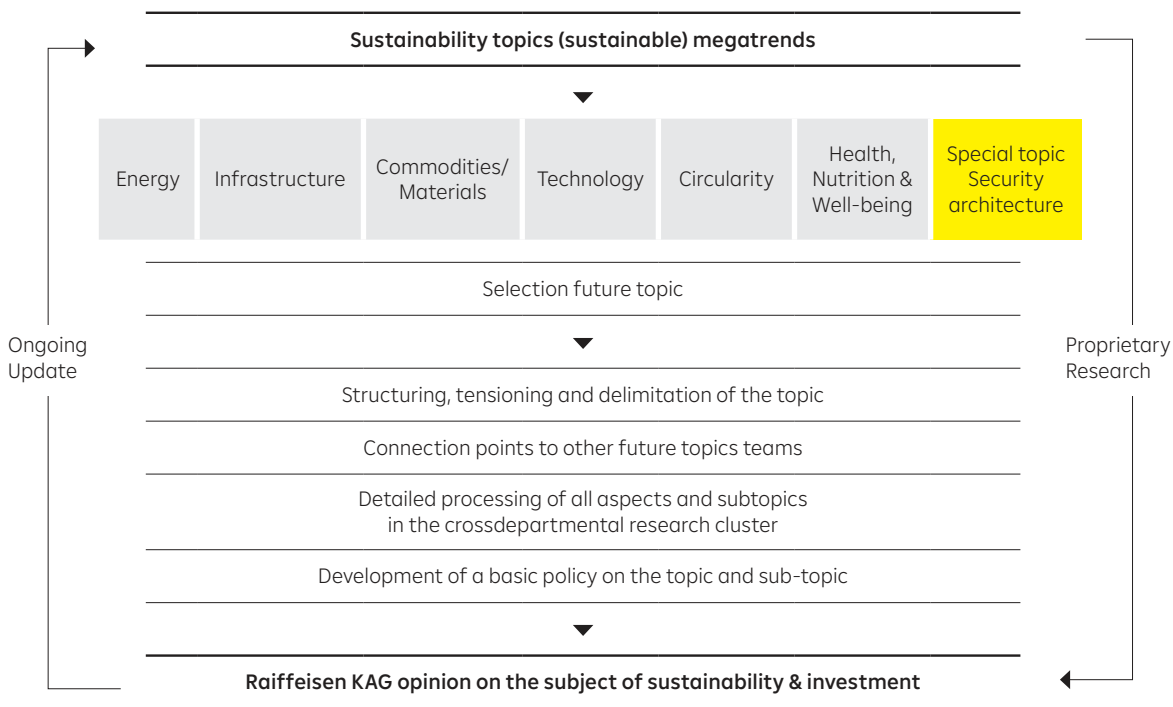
Sustainability topics (sustainable) megatrends

| Energy | Infrastructure | Commodities/ Materials | Technology | Circularity | Health, Nutrition & Well-being | Special topic Security architecture |
|---|---|---|---|---|---|---|

Selection future topic

Ongoing Update

Proprietary Research

Structuring, tensioning and delimitation of the topic

Connection points to other future topics teams

Detailed processing of all aspects and subtopics in the crossdepartmental research cluster

Development of a basic policy on the topic and sub-topic

Raiffeisen KAG opinion on the subject of sustainability & investment